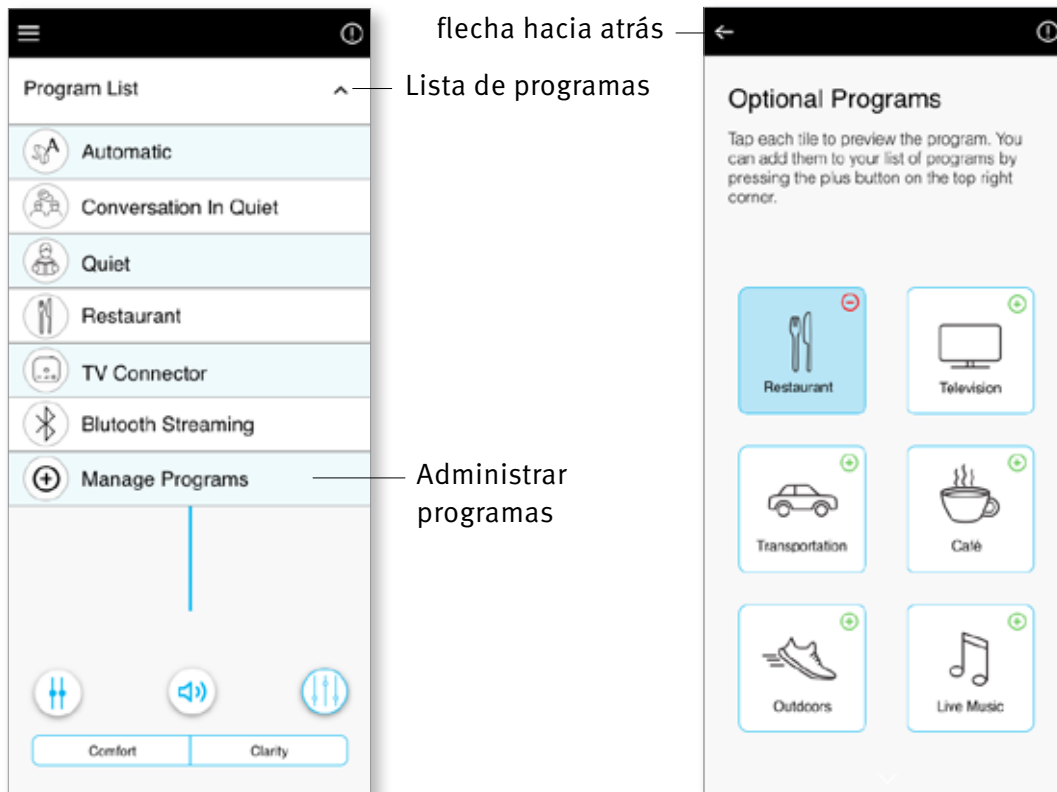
Program List

Lista de programas

Automatic

Conversation In Quiet

Quiet

Restaurant

TV Connector

Blutooth Streaming

Manage Programs

Administrar programas

Comfort

Clarity

flecha hacia atrás

Optional Programs

Tap each tile to preview the program. You can add them to your list of programs by pressing the plus button on the top right corner.

Restaurant

Television

Transportation

Café

Outdoors

Live Music